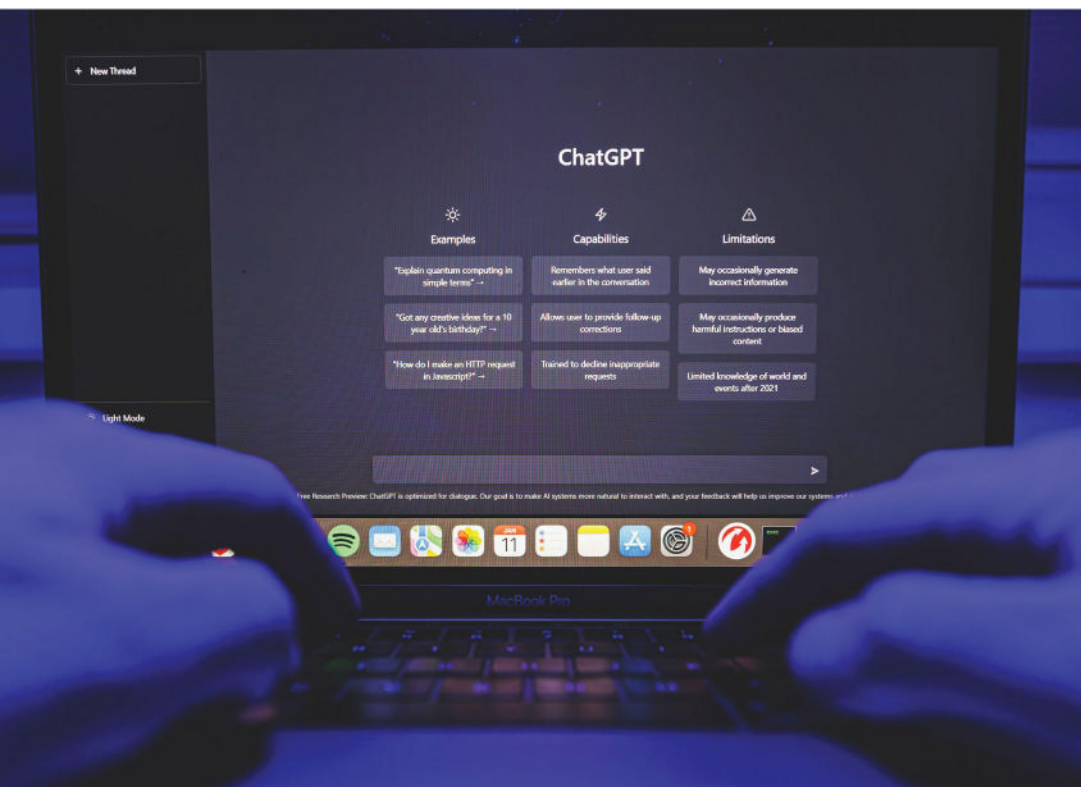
+ New Thread

ChatGPT

Examples

"Explain quantum computing in simple terms" →

"Got any creative ideas for a 10 year old's birthday?" →

"How do I make an HTTP request in Javascript?" →

Capabilities

Remembers what user said earlier in the conversation

Allows user to provide follow-up corrections

Trained to decline inappropriate requests

Limitations

May occasionally generate incorrect information

May occasionally produce harmful instructions or biased content

Limited knowledge of world and events after 2021

Light Mode

Free Research Preview: ChatGPT is optimized for dialogue. Our goal is to make AI systems more natural to interact with, and your feedback will help us improve our systems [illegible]

JAN
11

1

MacBook Pro